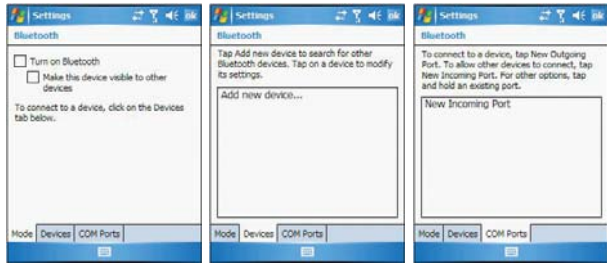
Settings ok

Bluetooth

Turn on Bluetooth

Make this device visible to other devices

To connect to a device, click on the Devices tab below.

Mode Devices COM Ports

Settings ok

Bluetooth

Tap Add new device to search for other Bluetooth devices. Tap on a device to modify its settings.

Add new device...

Mode Devices COM Ports

Settings ok

Bluetooth

To connect to a device, tap New Outgoing Port. To allow other devices to connect, tap New Incoming Port. For other options, tap and hold an existing port.

New Incoming Port

Mode Devices COM Ports